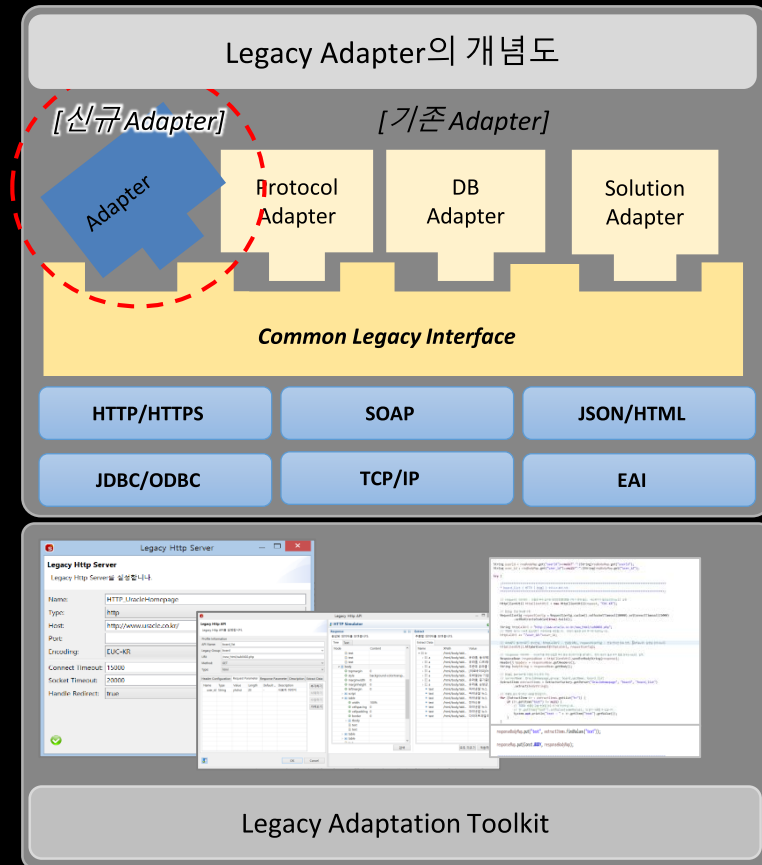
Legacy Adapter의 개념도

[신규Adapter]

[기존Adapter]

Adapter

Protocol Adapter

DB Adapter

Solution Adapter

Common Legacy Interface

HTTP/HTTPS

SOAP

JSON/HTML

JDBC/ODBC

TCP/IP

EAI

Legacy Http Server

Legacy Http Server

Legacy Http Server를 설정합니다

Name: HTTP_UracleHomepage

Type: http

Host: http://www.uracle.co.kr/

Port:

Encoding: EUC-KR

Connect Timeout: 15000

Socket Timeout: 20000

Handle Redirect: true

Legacy Http API

HTTP Simulation

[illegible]

Legacy Adaptation Toolkit